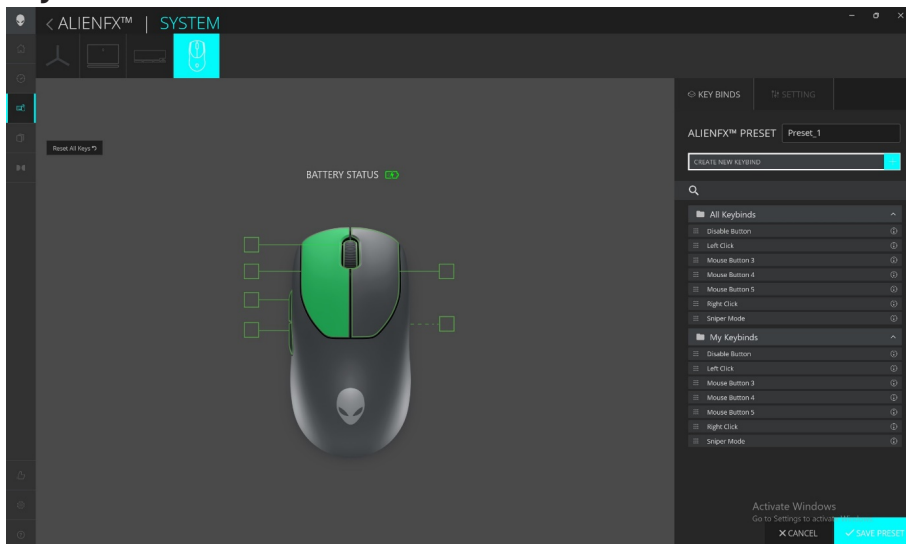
< ALIENFX™ | SYSTEM

Reset All Keys

BATTERY STATUS

KEY BINDS
SETTING

ALIENFX™ PRESET Preset_1

CREATE NEW KEYBIND

All Keybinds
Disable Button
Left Click
Mouse Button 3
Mouse Button 4
Mouse Button 5
Right Click
Sniper Mode

My Keybinds
Disable Button
Left Click
Mouse Button 3
Mouse Button 4
Mouse Button 5
Right Click
Sniper Mode

Activate Windows
Go to Settings to activate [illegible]

CANCEL
SAVE PRESET